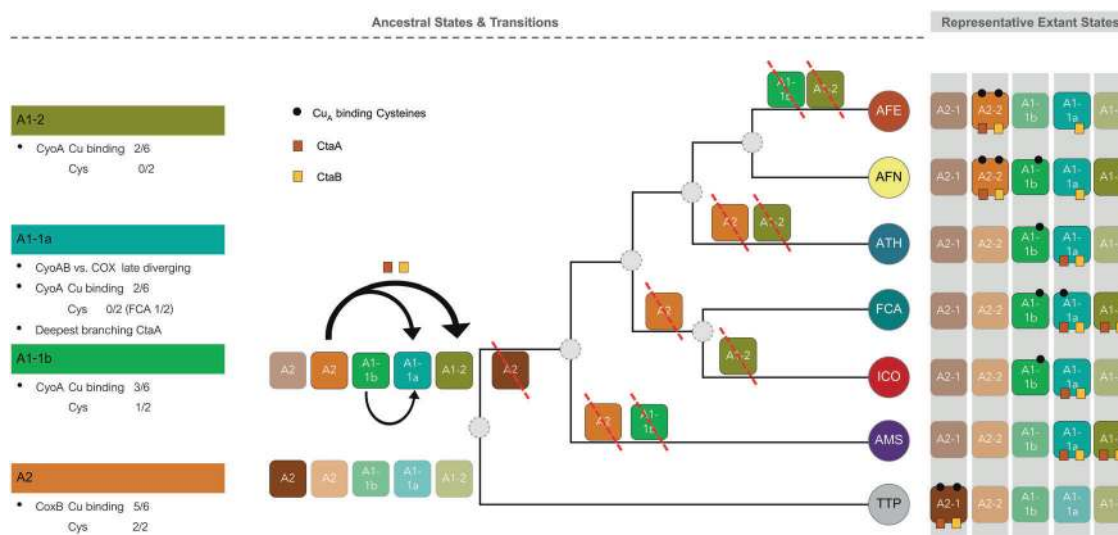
Ancestral States & Transitions

Representative Extant States

A1-2
• CyoA Cu binding 2/6
Cys 0/2

A1-1a
• CyoAB vs. COX late diverging
• CyoA Cu binding 2/6
Cys 0/2 (FCA 1/2)
• Deepest branching CtaA

A1-1b
• CyoA Cu binding 3/6
Cys 1/2

A2
• CoxB Cu binding 5/6
Cys 2/2

$Cu_A$ binding Cysteines
CtaA
CtaB

A2 A2 A1-1b A1-1a A1-2
A2 A2 A1-1b A1-1a A1-2
A2
A1-1a A1-2
A2 A1-2
A2
A1-2
A2 A1-1b

AFE
AFN
ATH
FCA
ICO
AMS
TTP

A2-1 A2-2 A1-1b A1-1a A1-
A2-1 A2-2 A1-1b A1-1a A1-
A2-1 A2-2 A1-1b A1-1a A1-
A2-1 A2-2 A1-1b A1-1a A1-
A2-1 A2-2 A1-1b A1-1a A1-
A2-1 A2-2 A1-1b A1-1a A1-
A2-1 A2-2 A1-1b A1-1a A1-